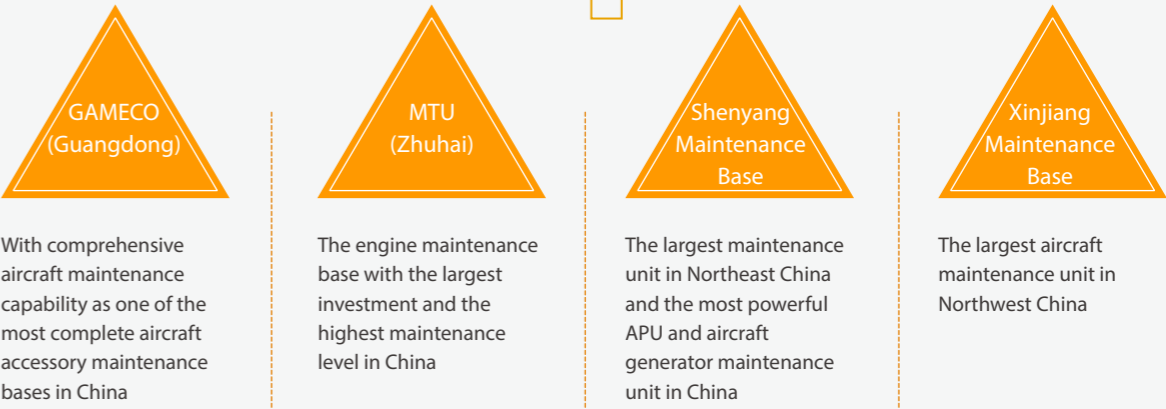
GAMECO
(Guangdong)

With comprehensive aircraft maintenance capability as one of the most complete aircraft accessory maintenance bases in China

MTU
(Zhuhai)

The engine maintenance base with the largest investment and the highest maintenance level in China

Shenyang
Maintenance
Base

The largest maintenance unit in Northeast China and the most powerful APU and aircraft generator maintenance unit in China

Xinjiang
Maintenance
Base

The largest aircraft maintenance unit in Northwest China